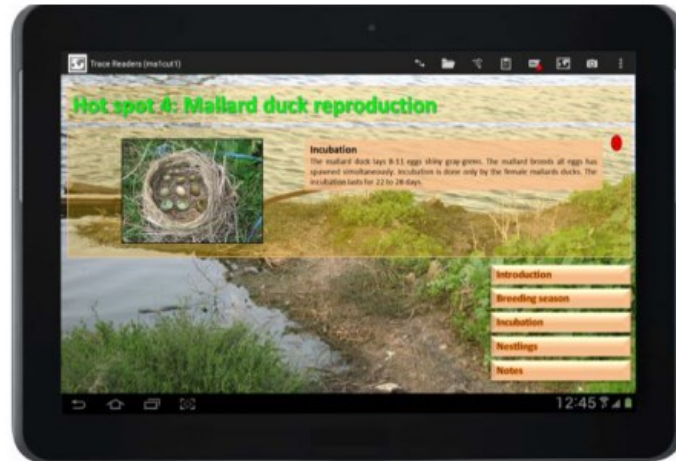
Trace Readers (ms1cut1)

Hot spot 4: Mallard duck reproduction

Incubation
The mallard duck lays 8-11 eggs shiny gray-green. The mallard broods all eggs has spawned simultaneously. Incubation is done only by the female mallards ducks. The incubation lasts for 22 to 28 days.

Introduction
Breeding season
Incubation
Nestlings
Notes

12:45